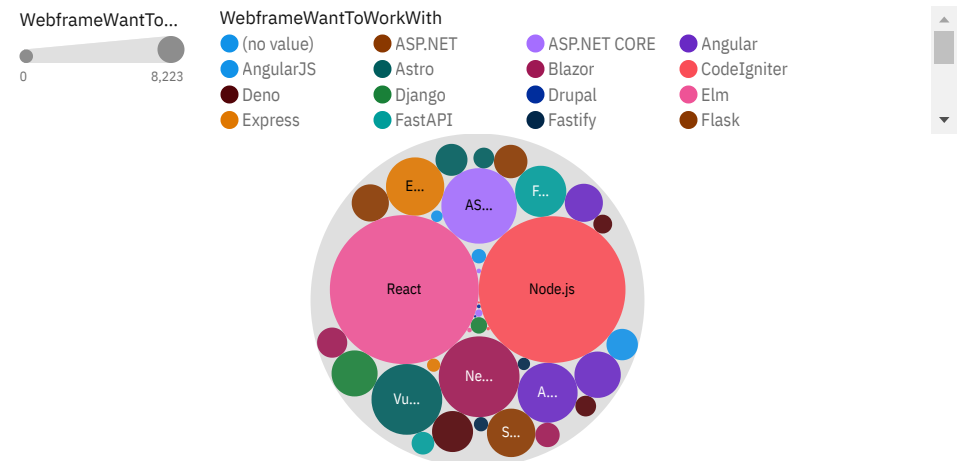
WebframeWantTo...

0 8,223

WebframeWantToWorkWith

(no value)
ASP.NET
ASP.NET CORE
Angular
AngularJS
Astro
Blazor
CodeIgniter
Deno
Django
Drupal
Elm
Express
FastAPI
Fastify
Flask

E...
AS...
F...
React
Node.js
Ne...
Vu...
A...
S...